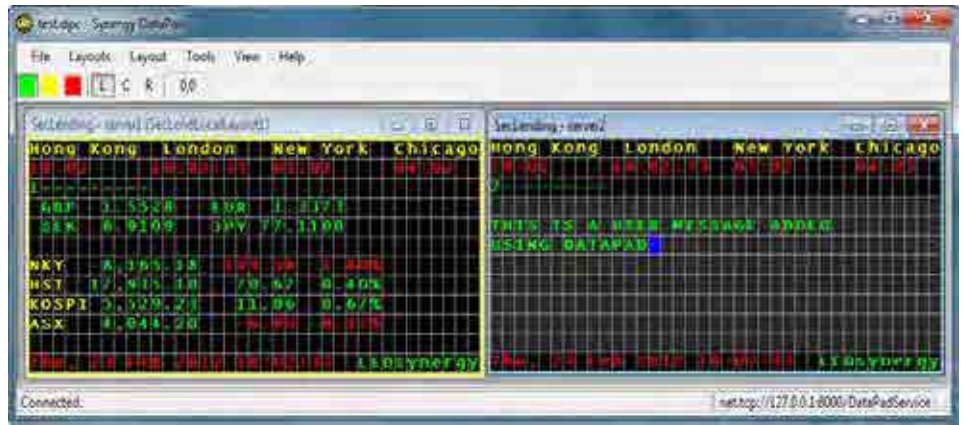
test.dpc - Synergy DataPad

File Layouts Layout Tools View Help

L C R 0.0

SecLending - server1 (SecLoLiveLocalLayout1)

Hong Kong London New York Chicago
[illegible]
1---------
GBP 1.5528 EUR 1.2171
SEK 6.9109 JPY 77.1100

NKY 8,365.18 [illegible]
HSI 17,915.10 70.67 0.40%
KOSPI 1,929.21 11.96 0.67%
ASX 4,044.20 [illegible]

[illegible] 15Synergy

SecLending - server2

Hong Kong London New York Chicago
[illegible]
2---------

THIS IS A USER MESSAGE ADDED
USING DATAPAD

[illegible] 15Synergy

Connected:

net.tcp://127.0.0.1:8000/DataPadService